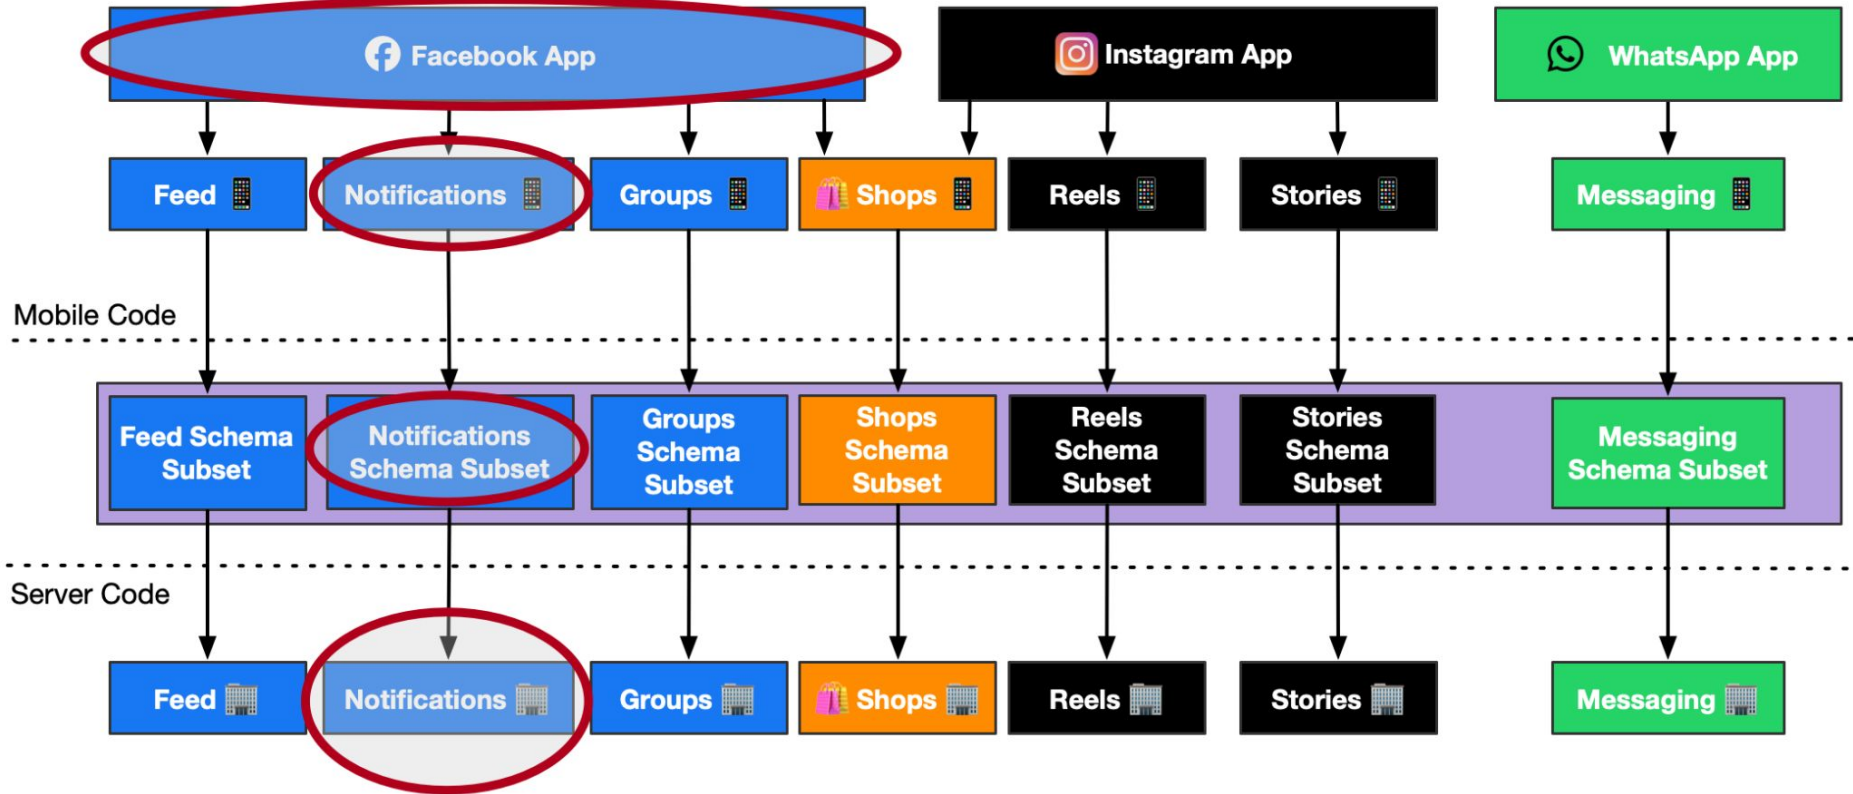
Facebook App

Instagram App

WhatsApp App

Feed

Notifications

Groups

Shops

Reels

Stories

Messaging

Mobile Code

Feed Schema Subset

Notifications Schema Subset

Groups Schema Subset

Shops Schema Subset

Reels Schema Subset

Stories Schema Subset

Messaging Schema Subset

Server Code

Feed

Notifications

Groups

Shops

Reels

Stories

Messaging